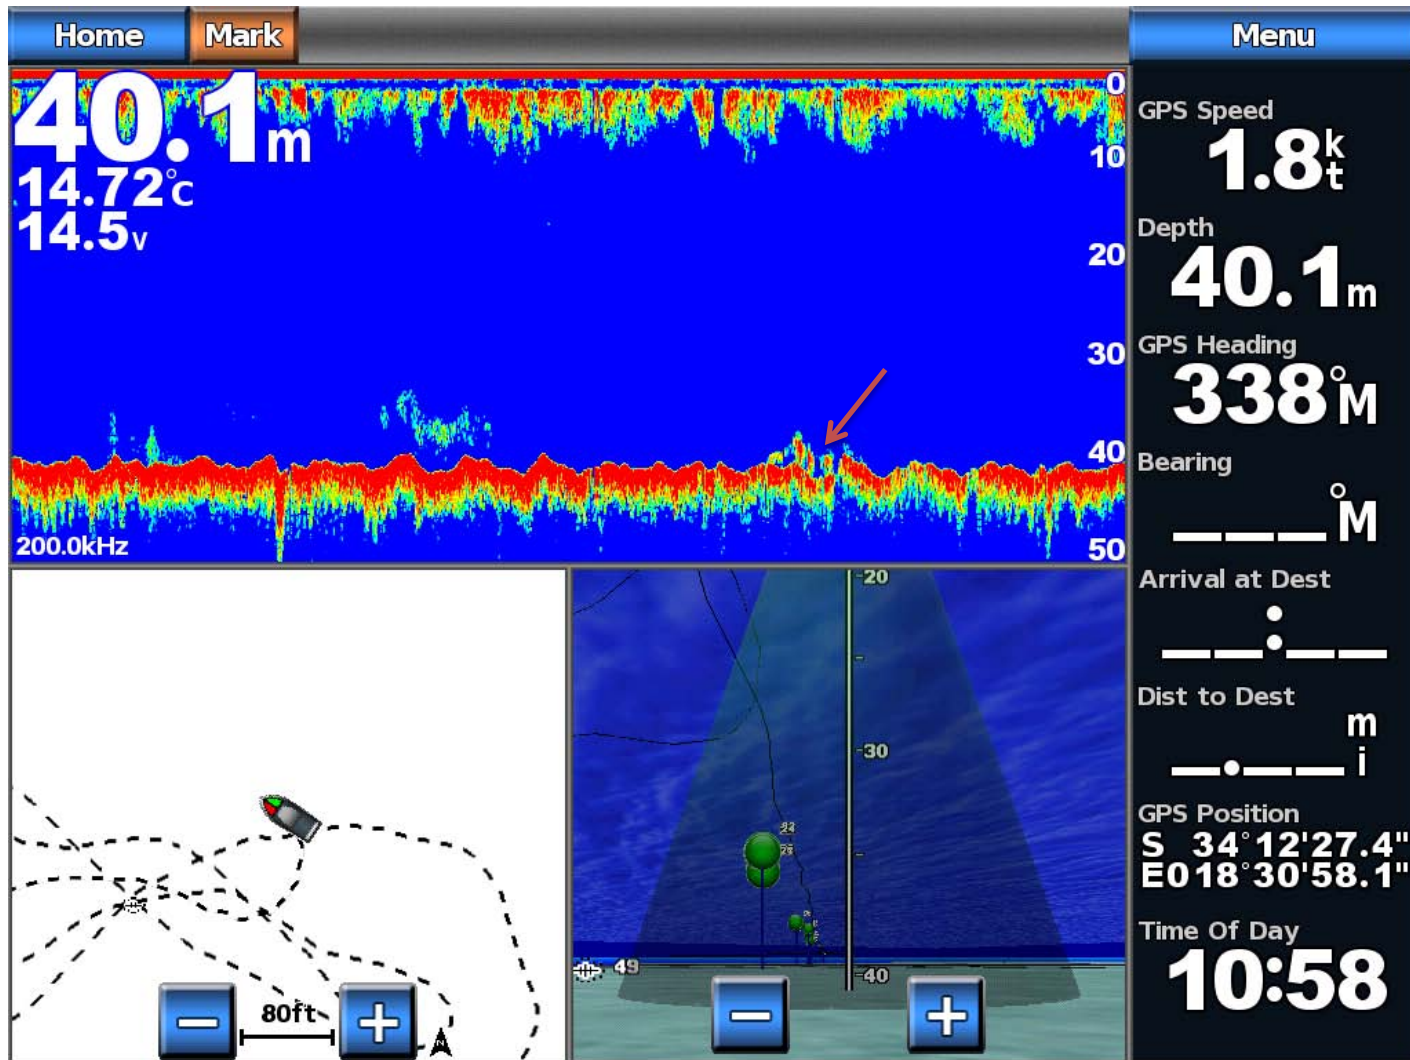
Home
Mark
Menu

40.1m
14.72°C
14.5V
200.0kHz
0
10
20
30
40
50

GPS Speed
1.8kt
Depth
40.1m
GPS Heading
338°M
Bearing
___°M
Arrival at Dest
__:__
Dist to Dest
_._ mi
GPS Position
S 34°12'27.4"
E018°30'58.1"
Time Of Day
10:58

80ft
N

20
30
40
49
22
23